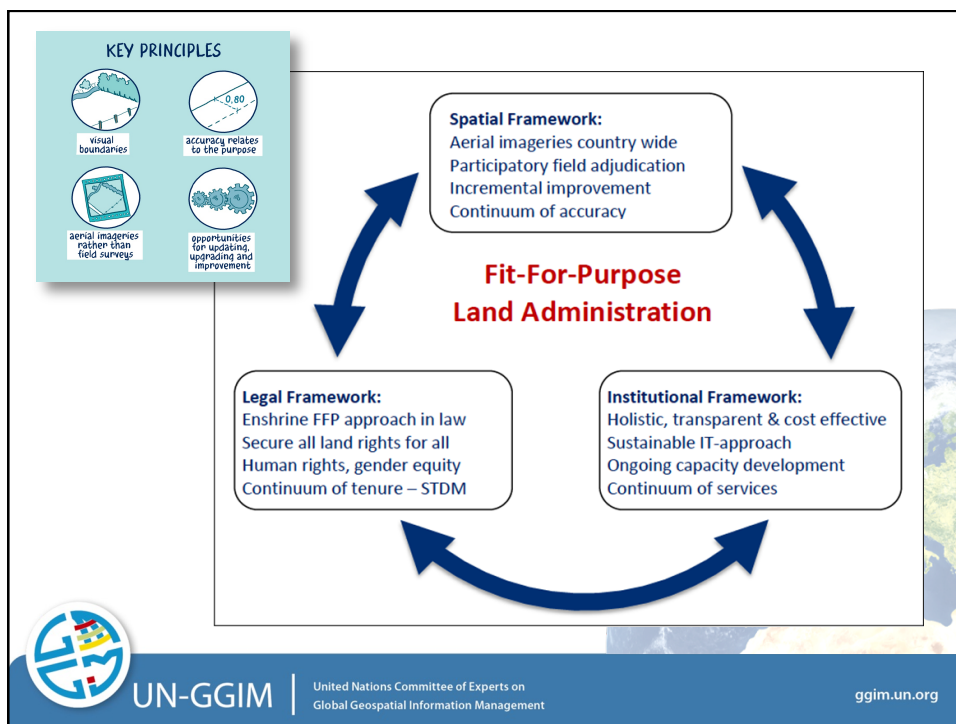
KEY PRINCIPLES

visual boundaries

0.80

accuracy relates to the purpose

aerial imageries rather than field surveys

opportunities for updating, upgrading and improvement

Spatial Framework:
Aerial imageries country wide
Participatory field adjudication
Incremental improvement
Continuum of accuracy

Fit-For-Purpose
Land Administration

Legal Framework:
Enshrine FFP approach in law
Secure all land rights for all
Human rights, gender equity
Continuum of tenure – STDM

Institutional Framework:
Holistic, transparent & cost effective
Sustainable IT-approach
Ongoing capacity development
Continuum of services

UN-GGIM

United Nations Committee of Experts on Global Geospatial Information Management

ggim.un.org